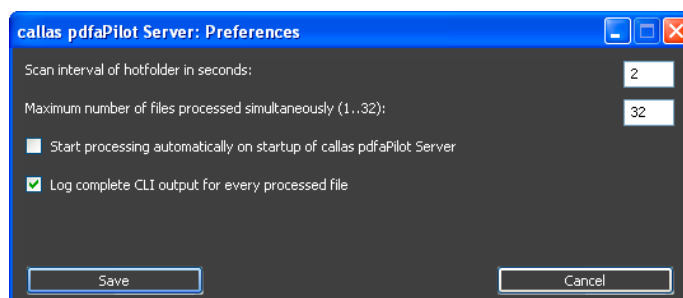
callas pdfaPilot Server: Preferences

Scan interval of hotfolder in seconds:
2

Maximum number of files processed simultaneously (1..32):
32

Start processing automatically on startup of callas pdfaPilot Server

Log complete CLI output for every processed file

Save
Cancel